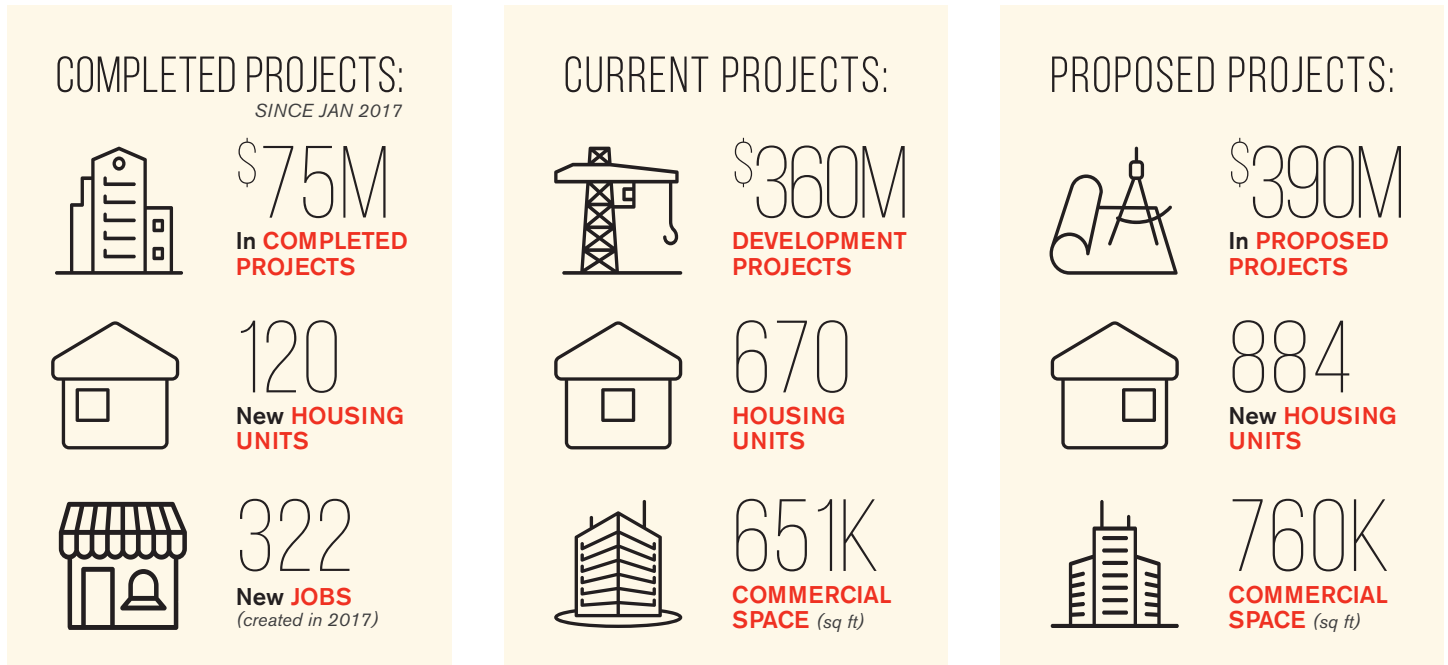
COMPLETED PROJECTS:
SINCE JAN 2017

$75M
In COMPLETED PROJECTS

120
New HOUSING UNITS

322
New JOBS
(created in 2017)

CURRENT PROJECTS:

$360M
DEVELOPMENT PROJECTS

670
HOUSING UNITS

651K
COMMERCIAL SPACE (sq ft)

PROPOSED PROJECTS:

$390M
In PROPOSED PROJECTS

884
New HOUSING UNITS

760K
COMMERCIAL SPACE (sq ft)